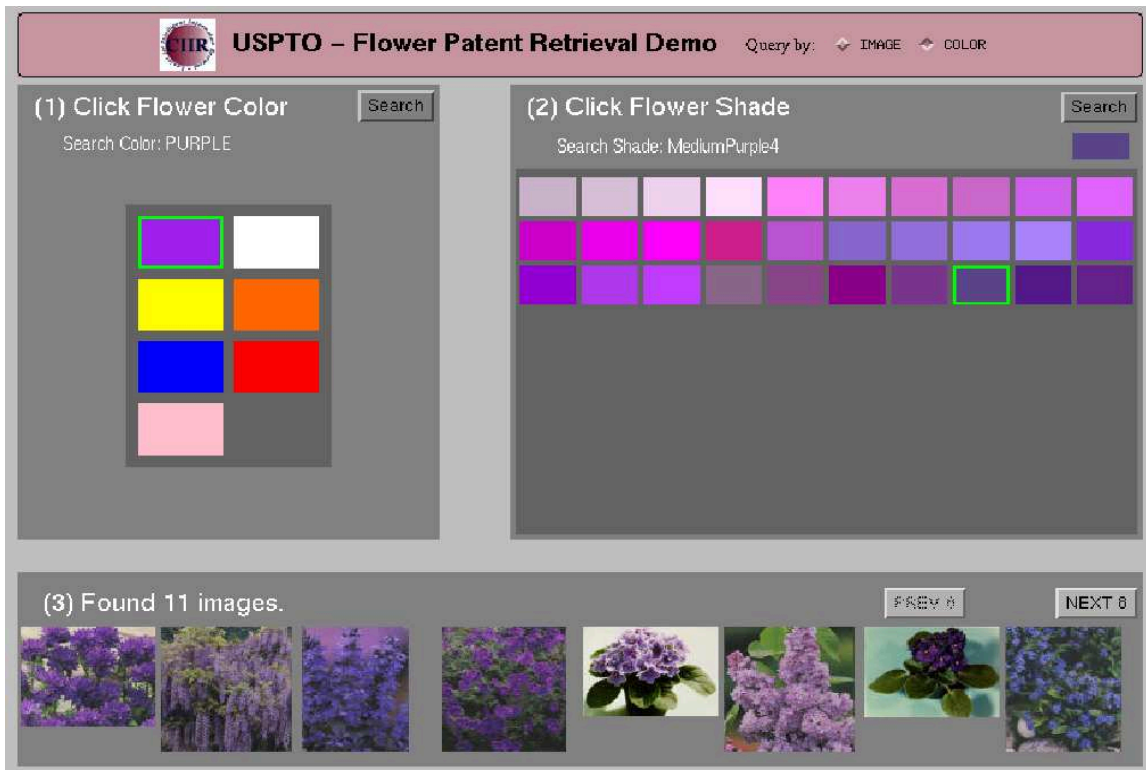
CIIR USPTO – Flower Patent Retrieval Demo Query by: IMAGE COLOR

(1) Click Flower Color Search

Search Color: PURPLE

(2) Click Flower Shade Search

Search Shade: MediumPurple4

(3) Found 11 images.

PREV 8 NEXT 8